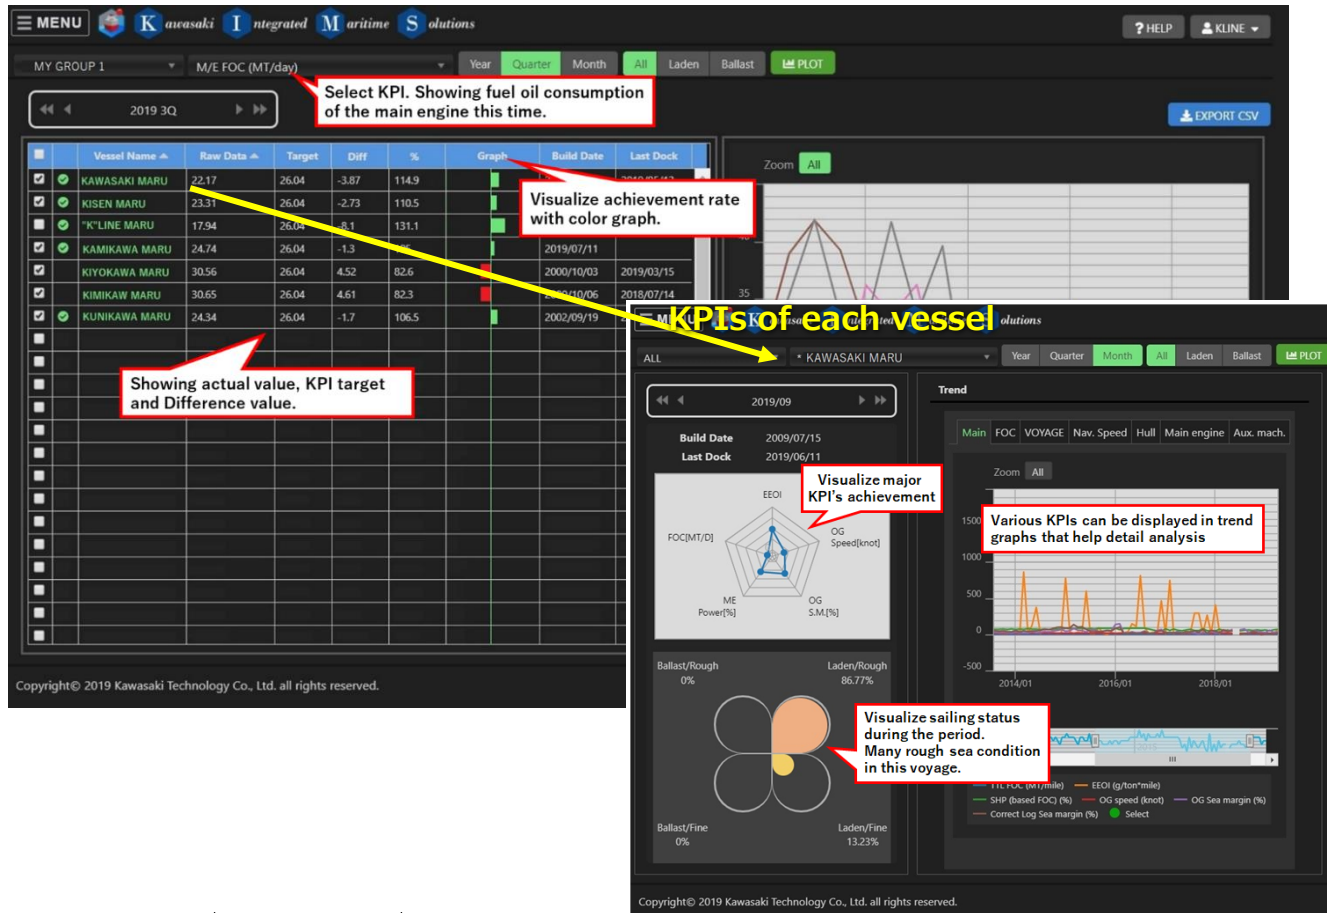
MENU K awasaki I ntegrated M aritime S olutions

? HELP KLINE

MY GROUP 1 M/E FOC (MT/day) Year Quarter Month All Laden Ballast PLOT

Select KPI. Showing fuel oil consumption of the main engine this time.

2019 3Q

EXPORT CSV

| | | Vessel Name | Raw Data | Target | Diff | % | Graph | Build Date | Last Dock |
|---|---|---|---|---|---|---|---|---|---|
| ☑ | ✔ | KAWASAKI MARU | 22.17 | 26.04 | -3.87 | 114.9 | | | |
| ☑ | ✔ | KISEN MARU | 23.31 | 26.04 | -2.73 | 110.5 | | | |
| ☑ | ✔ | "K"LINE MARU | 17.94 | 26.04 | -8.1 | 131.1 | | | |
| ☑ | ✔ | KAMIKAWA MARU | 24.74 | 26.04 | -1.3 | | | 2019/07/11 | |
| ☑ | | KIYOKAWA MARU | 30.56 | 26.04 | 4.52 | 82.6 | | 2000/10/03 | 2019/03/15 |
| ☑ | | KIMIKAW MARU | 30.65 | 26.04 | 4.61 | 82.3 | | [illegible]/10/06 | 2018/07/14 |
| ☑ | ✔ | KUNIKAWA MARU | 24.34 | 26.04 | -1.7 | 106.5 | | 2002/09/19 | |

Visualize achievement rate with color graph.

Showing actual value, KPI target and Difference value.

Zoom All

40

35

Copyright© 2019 Kawasaki Technology Co., Ltd. all rights reserved.

KPIs of each vessel

ALL KAWASAKI MARU Year Quarter Month All Laden Ballast PLOT

2019/09

Build Date 2009/07/15
Last Dock 2019/06/11

Visualize major KPI's achievement

EEOI
OG Speed[knot]
OG S.M.[%]
ME Power[%]
FOC[MT/D]

Ballast/Rough 0%
Laden/Rough 86.77%
Ballast/Fine 0%
Laden/Fine 13.23%

Visualize sailing status during the period. Many rough sea condition in this voyage.

Trend

Main FOC VOYAGE Nav. Speed Hull Main engine Aux. mach.

Zoom All

Various KPIs can be displayed in trend graphs that help detail analysis

1500
1000
500
0
-500
2014/01 2016/01 2018/01

TTL FOC (MT/mile) EEOI (g/ton*mile)
SHP (based FOC) (%) OG speed (knot) OG Sea margin (%)
Correct Log Sea margin (%) Select

Copyright© 2019 Kawasaki Technology Co., Ltd. all rights reserved.